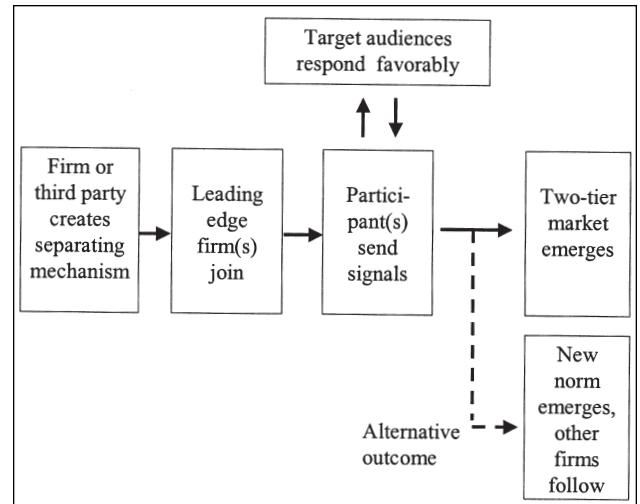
Target audiences respond favorably

Firm or third party creates separating mechanism

Leading edge firm(s) join

Participant(s) send signals

Two-tier market emerges

Alternative outcome

New norm emerges, other firms follow